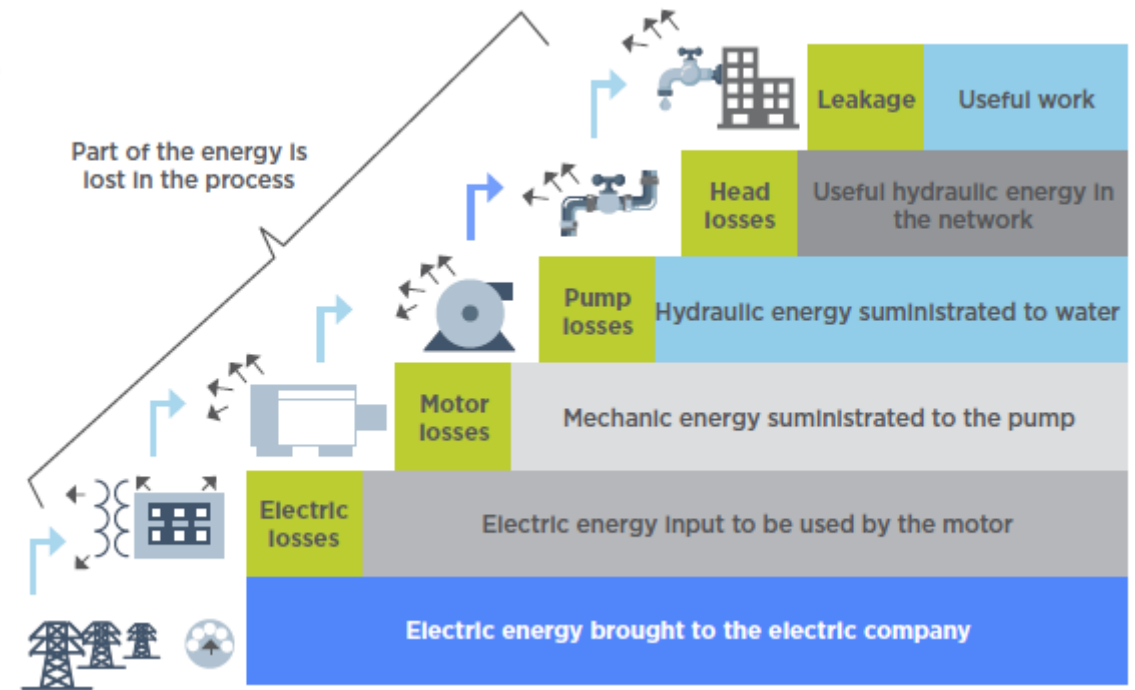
Part of the energy is lost in the process

Leakage
Useful work

Head losses
Useful hydraulic energy in the network

Pump losses
Hydraulic energy suministrated to water

Motor losses
Mechanic energy suministrated to the pump

Electric losses
Electric energy input to be used by the motor

Electric energy brought to the electric company